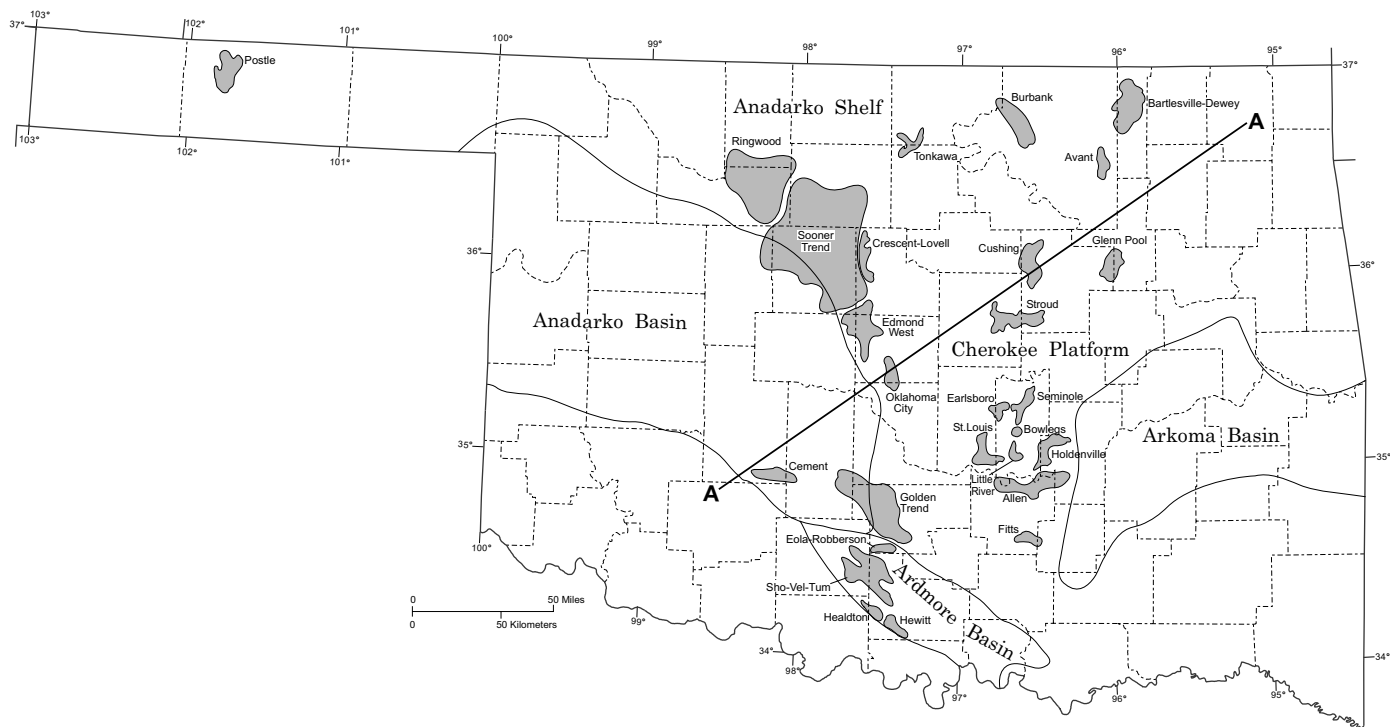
103°
37°
102°
101°
100°
99°
98°
97°
96°
95°
37°
Postle
103°
102°
101°
Anadarko Shelf
Burbank
Bartlesville-Dewey
A
Ringwood
Tonkawa
Avant
Sooner Trend
Crescent-Lovell
Cushing
Glenn Pool
36°
36°
Stroud
Anadarko Basin
Edmond West
Cherokee Platform
Oklahoma City
Earlsboro
Seminole
St.Louis
Bowlegs
Arkoma Basin
35°
35°
Holdenville
Cement
A
Little River
Allen
Golden Trend
Fitts
100°
Eola-Robberson
Ardmore
Sho-Vel-Tum
0
50 Miles
0
50 Kilometers
Healdton
Hewitt
99°
Basin
34°
34°
98°
97°
96°
95°